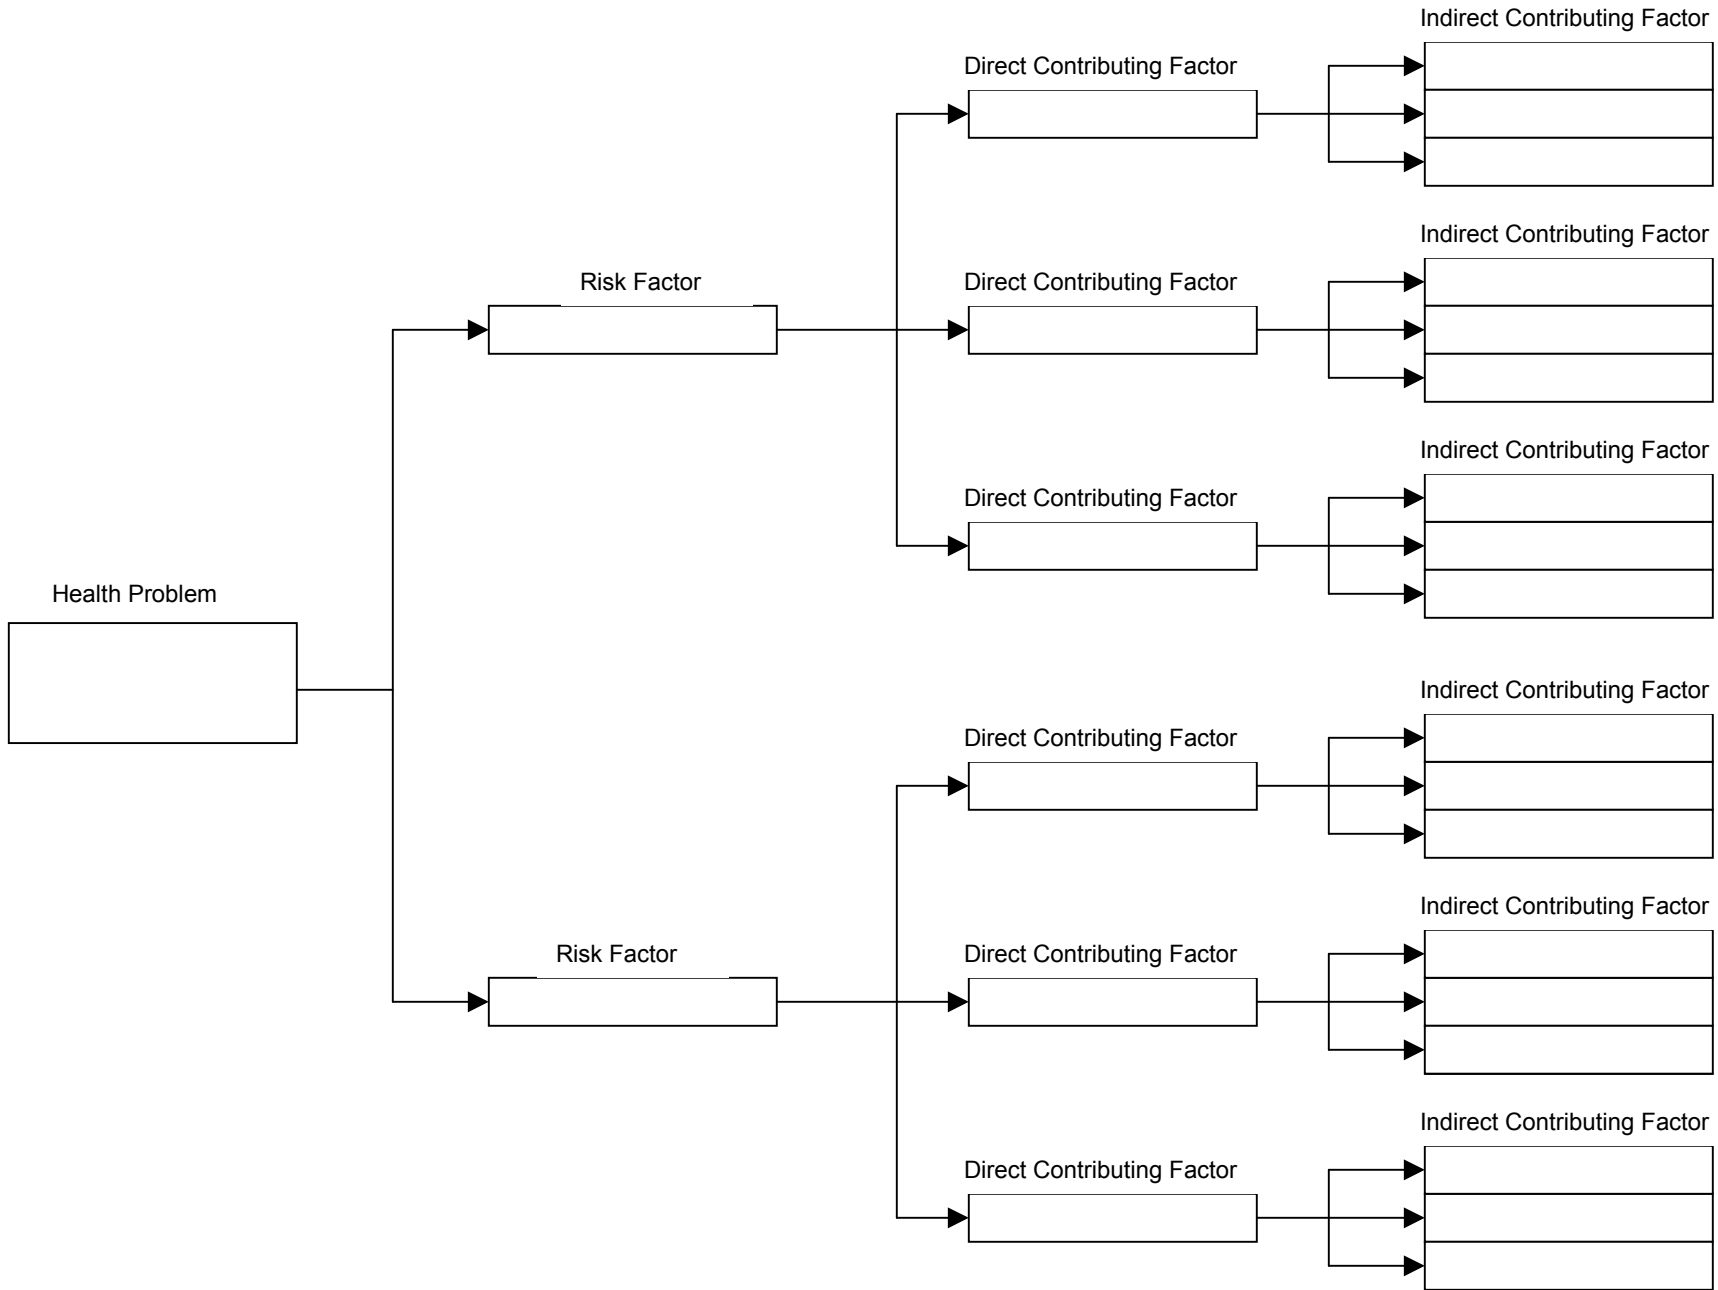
Indirect Contributing Factor

Direct Contributing Factor

Indirect Contributing Factor

Risk Factor

Direct Contributing Factor

Indirect Contributing Factor

Direct Contributing Factor

Health Problem

Indirect Contributing Factor

Direct Contributing Factor

Indirect Contributing Factor

Risk Factor

Direct Contributing Factor

Indirect Contributing Factor

Direct Contributing Factor